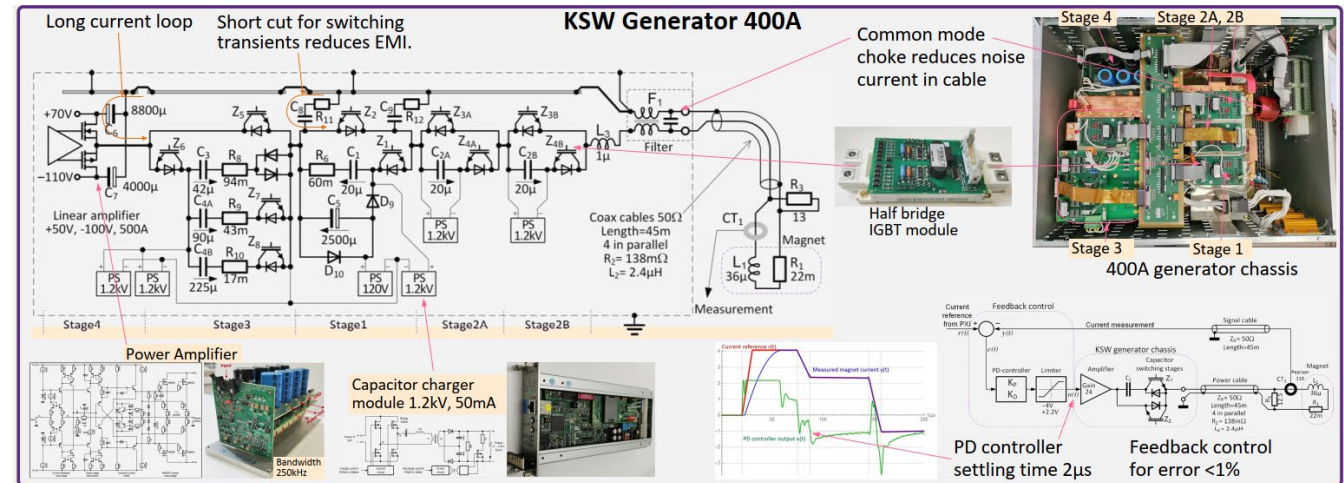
KSW Generator 400A

Long current loop

Short cut for switching transients reduces EMI.

Common mode choke reduces noise current in cable

Stage 4

Stage 2A, 2B

+70V

8800µ

$C_6$

$C_8$

$R_{11}$

$C_9$

$R_{12}$

$Z_5$

$Z_2$

$Z_{3A}$

$Z_{3B}$

$F_1$

$Z_6$

$Z_1$

$Z_{4A}$

$Z_{4B}$

$L_3$

1µ

Filter

−110V

$C_7$

4000µ

$C_3$

42µ

$R_8$

94m

$R_6$

60m

$C_1$

20µ

$C_{2A}$

20µ

$C_{2B}$

20µ

$Z_7$

$C_{4A}$

90µ

$R_9$

43m

$C_5$

2500µ

$D_9$

PS 1.2kV

PS 1.2kV

$Z_8$

$C_{4B}$

225µ

$R_{10}$

17m

$D_{10}$

Linear amplifier +50V, -100V, 500A

PS 1.2kV

PS 1.2kV

PS 120V

PS 1.2kV

Coax cables 50Ω Length=45m 4 in parallel $R_2$= 138mΩ $L_2$= 2.4µH

$CT_1$

$R_3$

13

Magnet

$L_1$

36µ

$R_1$

22m

Measurement

Half bridge IGBT module

Stage 3

Stage 1

400A generator chassis

Stage4

Stage3

Stage1

Stage2A

Stage2B

Power Amplifier

Bandwidth 250kHz

Capacitor charger module 1.2kV, 50mA

Current reference r(t)

Measured magnet current y(t)

PD controller output u(t)

PD controller settling time 2µs

Feedback control

Current reference from PXI

r(t)

y(t)

e(t)

Current measurement

Signal cable

$Z_0$= 50Ω

Length=45m

PD-controller

$K_P$

$K_D$

Limiter

−4V

+2.2V

KSW generator chassis

Amplifier

Gain 24

u(t)

Capacitor switching stages

Power cable

$Z_0$= 50Ω Length=45m 4 in parallel $R_2$ = 138mΩ $L_2$ = 2.4µH

$CT_1$

Magnet

36µ

22m

Feedback control for error <1%